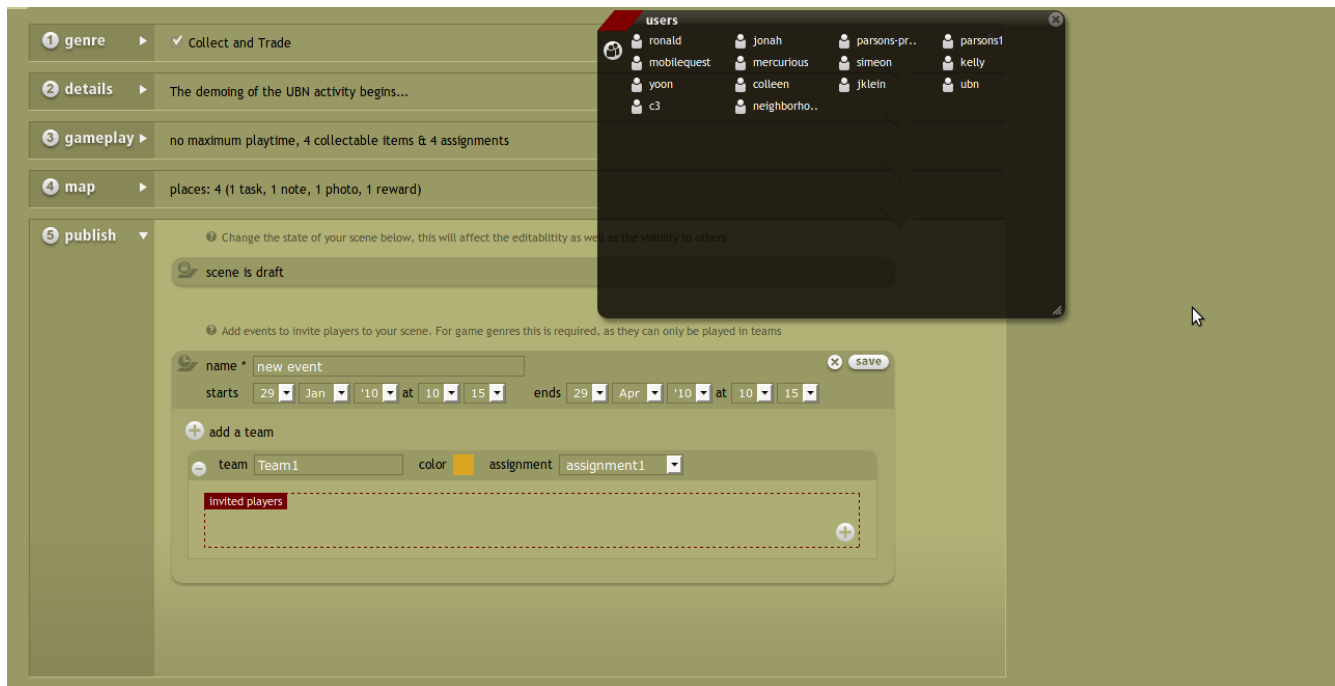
1 genre ✓ Collect and Trade

2 details The demoing of the UBN activity begins...

3 gameplay no maximum playtime, 4 collectable items & 4 assignments

4 map places: 4 (1 task, 1 note, 1 photo, 1 reward)

5 publish

Change the state of your scene below, this will affect the editablitity as well as the visbility to others

scene is draft

Add events to invite players to your scene. For game genres this is required, as they can only be played in teams

name * new event

save

starts 29 Jan '10 at 10 15 ends 29 Apr '10 at 10 15

add a team

team Team1 color assignment assignment1

invited players

users

ronald jonah parsons-pr.. parsons1
mobilequest mercurious simeon kelly
yoon colleen jklein ubn
c3 neighborho..